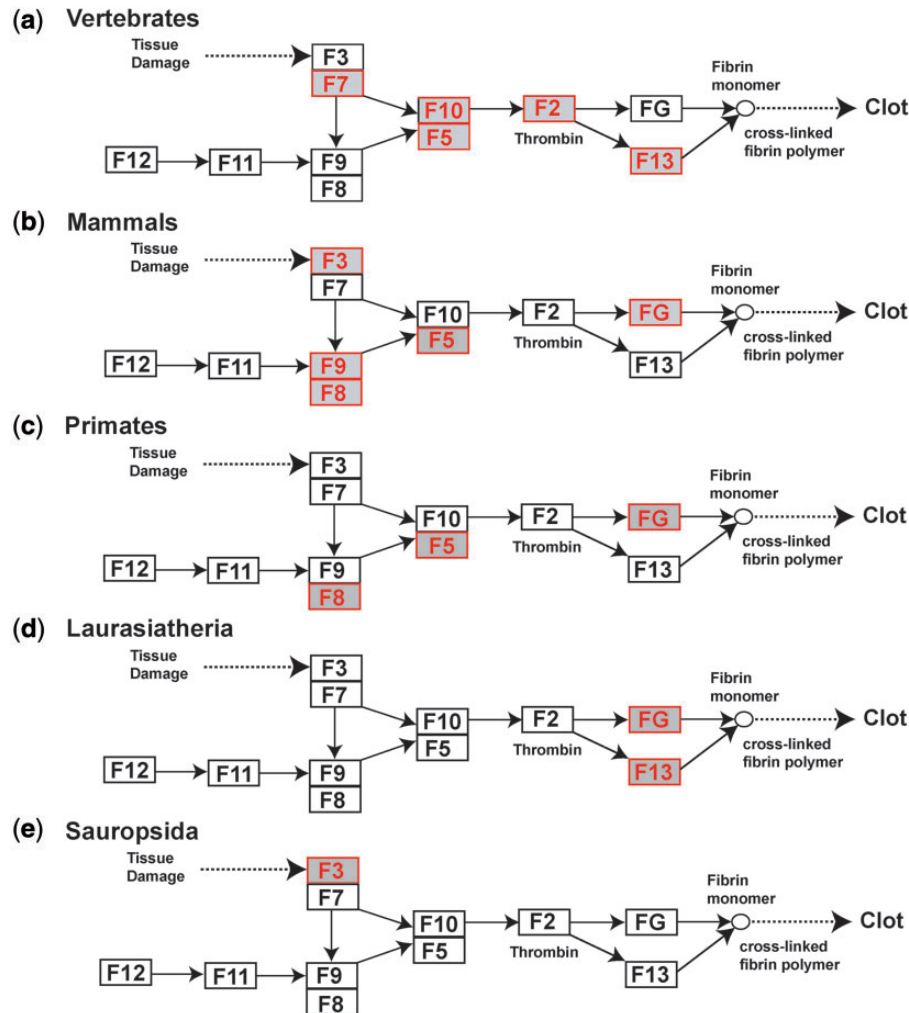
(a) Vertebrates

Tissue Damage

F3
F7
F10
F5
F2
Thrombin
FG
Fibrin monomer
Clot
cross-linked fibrin polymer
F13
F12
F11
F9
F8

(b) Mammals

Tissue Damage

F3
F7
F10
F5
F2
Thrombin
FG
Fibrin monomer
Clot
cross-linked fibrin polymer
F13
F12
F11
F9
F8

(c) Primates

Tissue Damage

F3
F7
F10
F5
F2
Thrombin
FG
Fibrin monomer
Clot
cross-linked fibrin polymer
F13
F12
F11
F9
F8

(d) Laurasiatheria

Tissue Damage

F3
F7
F10
F5
F2
Thrombin
FG
Fibrin monomer
Clot
cross-linked fibrin polymer
F13
F12
F11
F9
F8

(e) Sauropsida

Tissue Damage

F3
F7
F10
F5
F2
Thrombin
FG
Fibrin monomer
Clot
cross-linked fibrin polymer
F13
F12
F11
F9
F8